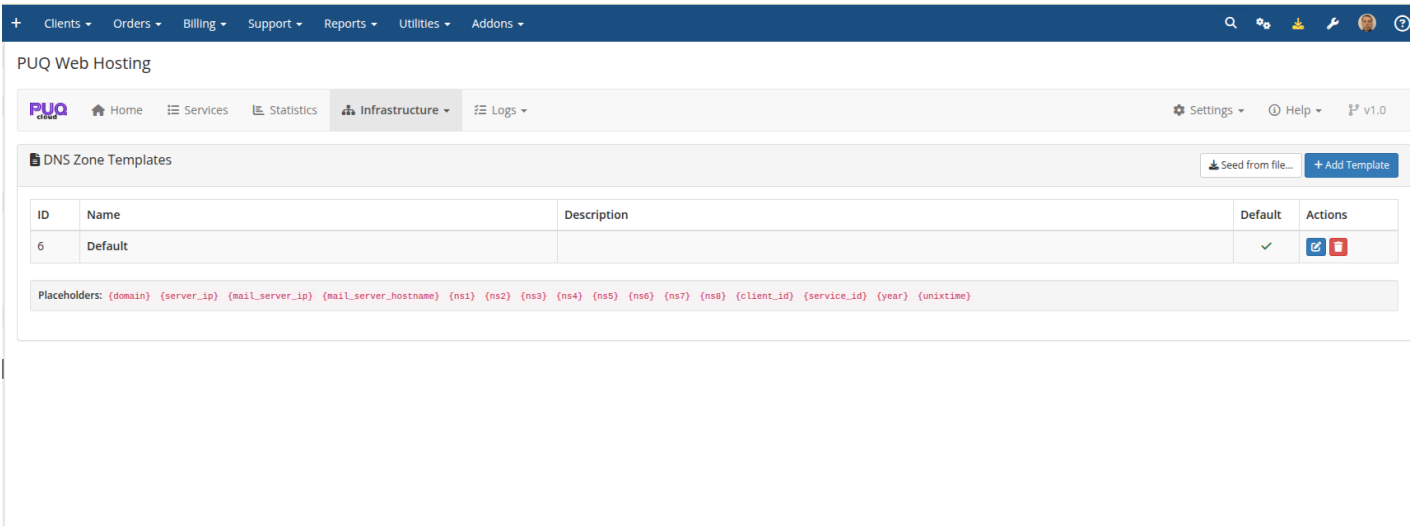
+ Clients ▾ Orders ▾ Billing ▾ Support ▾ Reports ▾ Utilities ▾ Addons ▾

PUQ Web Hosting

PUQ cloud Home Services Statistics Infrastructure ▾ Logs ▾ Settings ▾ Help ▾ v1.0

DNS Zone Templates

Seed from file... + Add Template

| ID | Name | Description | Default | Actions |
|---|---|---|---|---|
| 6 | Default | | ✓ | |

Placeholders: {domain} {server_ip} {mail_server_ip} {mail_server_hostname} {ns1} {ns2} {ns3} {ns4} {ns5} {ns6} {ns7} {ns8} {client_id} {service_id} {year} {unixtime}